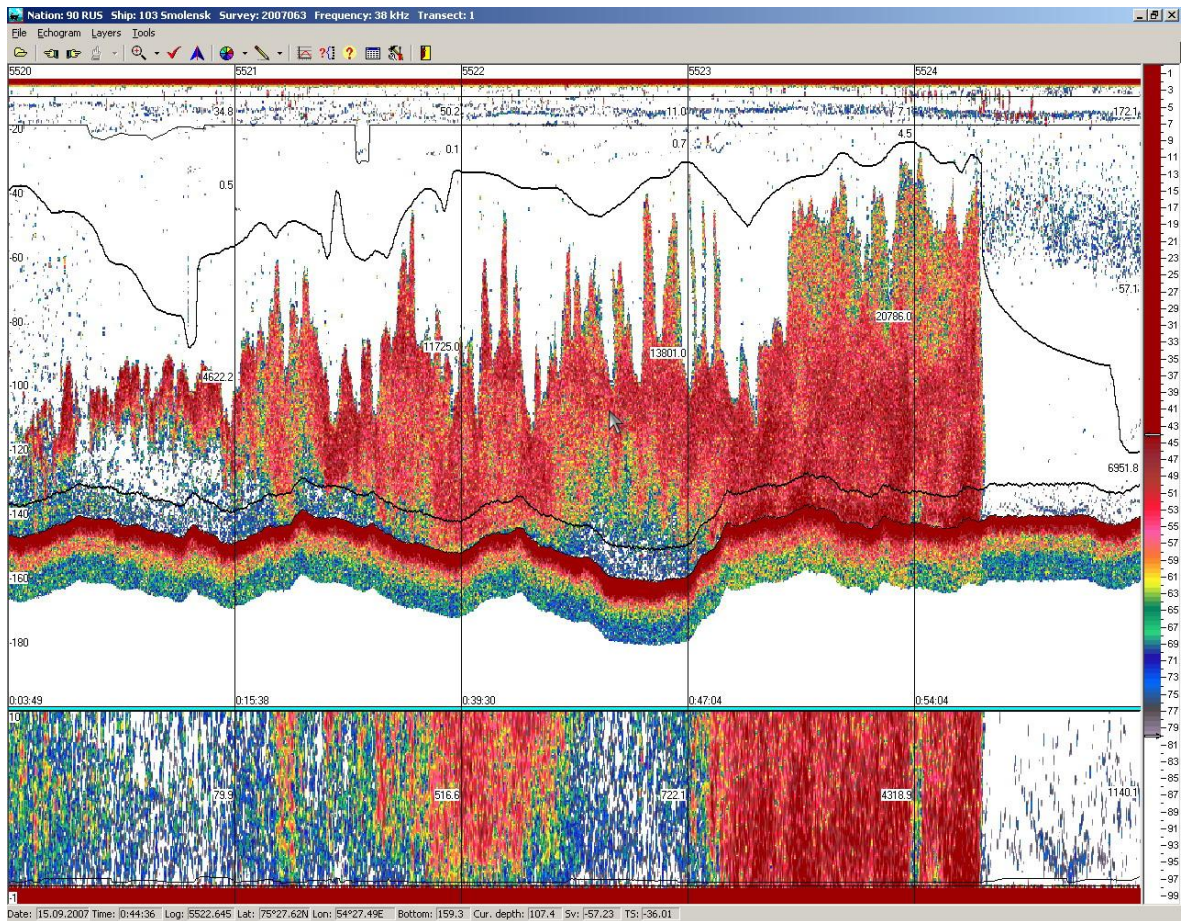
Nation: 90 RUS Ship: 103 Smolensk Survey: 2007063 Frequency: 38 kHz Transect: 1

File Echogram Layers Tools

5520 5521 5522 5523 5524

34.8 50.2 11.0 7.1 172.1

-20

0.1 0.7 4.5

0.5

-40

-60

57.1

-80

11725.0 13801.0 20786.0

-100

4622.2

-120

6951.8

-140

-160

-180

0:03:49 0:15:38 0:39:30 0:47:04 0:54:04

10

79.9 516.6 722.1 4318.9 1140.1

-1

-1 -3 -5 -7 -9 -11 -13 -15 -17 -19 -21 -23 -25 -27 -29 -31 -33 -35 -37 -39 -41 -43 -45 -47 -49 -51 -53 -55 -57 -59 -61 -63 -65 -67 -69 -71 -73 -75 -77 -79 -81 -83 -85 -87 -89 -91 -93 -95 -97 -99

Date: 15.09.2007 Time: 0:44:36 Log: 5522.645 Lat: 75°27.62N Lon: 54°27.49E Bottom: 159.3 Cur. depth: 107.4 Sv: -57.23 TS: -36.01